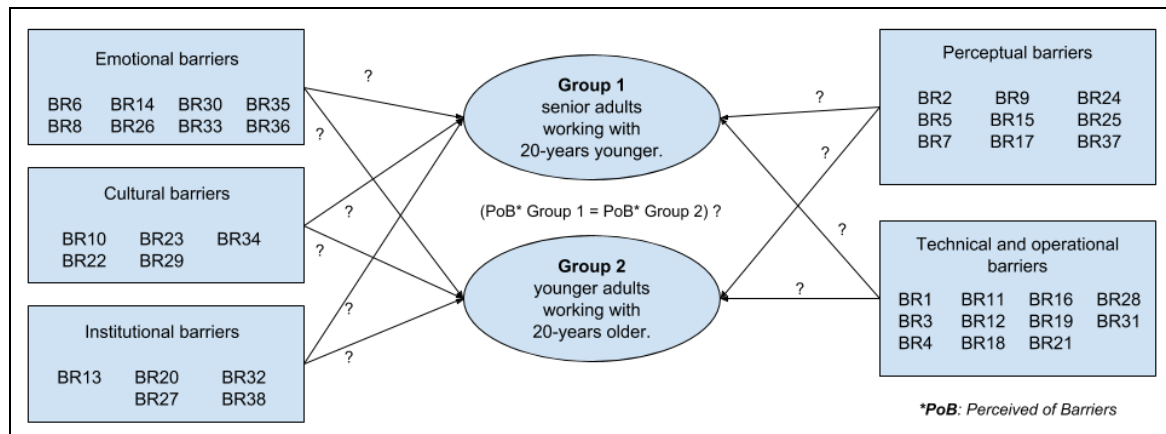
Emotional barriers

BR6 BR14 BR30 BR35
BR8 BR26 BR33 BR36

Cultural barriers

BR10 BR23 BR34
BR22 BR29

Institutional barriers

BR13 BR20 BR32
BR27 BR38

?
?
?
?
?
?

**Group 1**
senior adults working with 20-years younger.

(PoB* Group 1 = PoB* Group 2) ?

**Group 2**
younger adults working with 20-years older.

?
?
?
?

Perceptual barriers

BR2 BR9 BR24
BR5 BR15 BR25
BR7 BR17 BR37

Technical and operational barriers

BR1 BR11 BR16 BR28
BR3 BR12 BR19 BR31
BR4 BR18 BR21

***PoB**: *Perceived of Barriers*